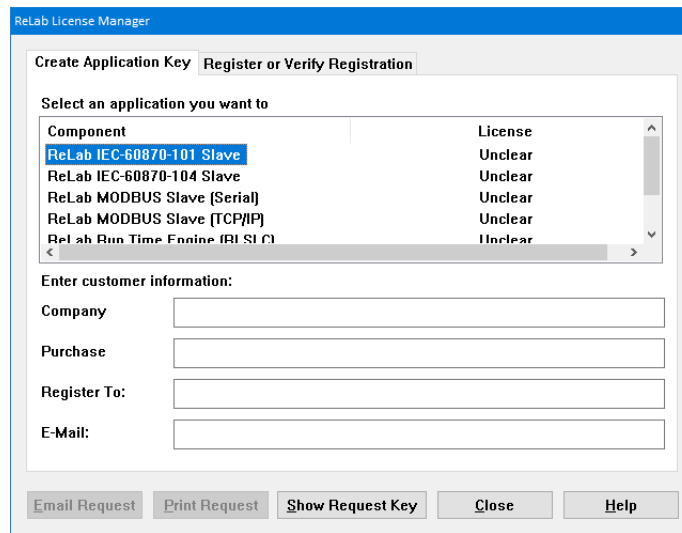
ReLab License Manager

Create Application Key | Register or Verify Registration

Select an application you want to

| Component | License |
|---|---|
| ReLab IEC-60870-101 Slave | Unclear |
| ReLab IEC-60870-104 Slave | Unclear |
| ReLab MODBUS Slave (Serial) | Unclear |
| ReLab MODBUS Slave (TCP/IP) | Unclear |
| ReLab Run Time Engine (RLSLC) | Unclear |

Enter customer information:

Company

Purchase

Register To:

E-Mail:

Email Request | Print Request | Show Request Key | Close | Help